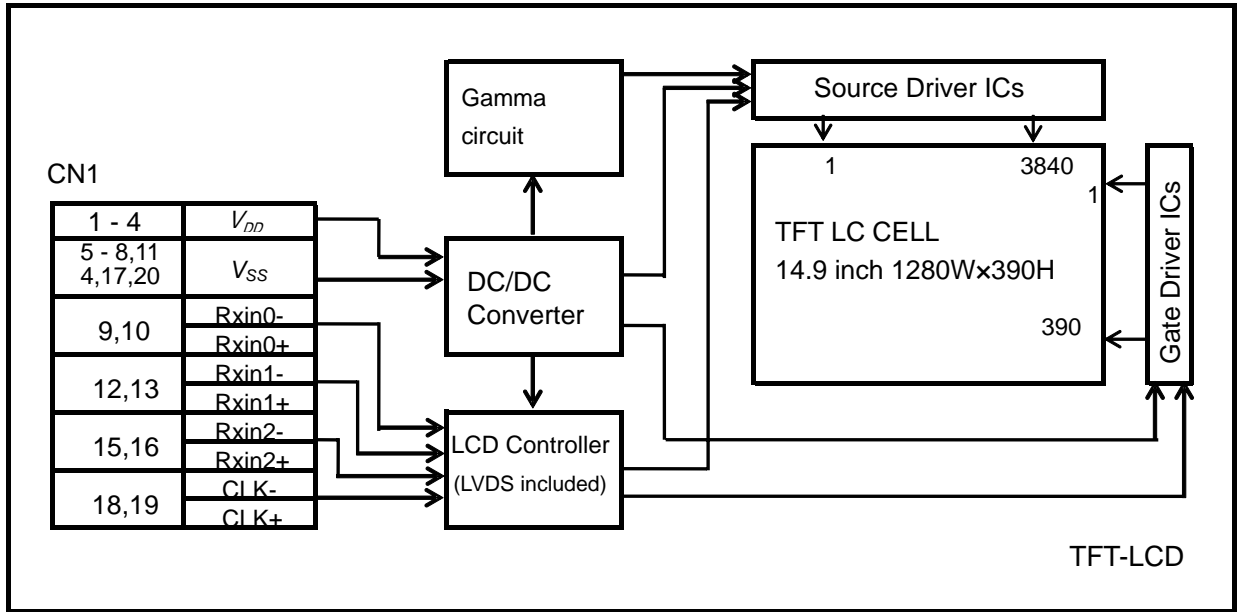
Gamma circuit

Source Driver ICs

1

3840

1

TFT LC CELL

14.9 inch 1280W×390H

390

Gate Driver ICs

CN1

| 1 - 4 | $V_{DD}$ |
|---|---|
| 5 - 8,11 4,17,20 | $V_{SS}$ |
| 9,10 | Rxin0- |
| | Rxin0+ |
| 12,13 | Rxin1- |
| | Rxin1+ |
| 15,16 | Rxin2- |
| | Rxin2+ |
| 18,19 | CLK- |
| | CLK+ |

DC/DC Converter

LCD Controller (LVDS included)

TFT-LCD